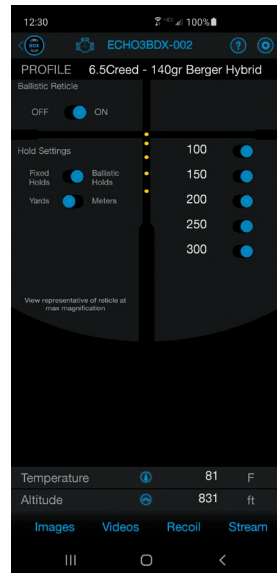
12:30 100%

BOX ECHO3BDX-002 ?

PROFILE 6.5Creed - 140gr Berger Hybrid

Ballistic Reticle

OFF ON

Hold Settings

Fixed Holds Ballistic Holds

Yards Meters

100

150

200

250

300

View representative of reticle at max magnification

Temperature 81 F

Altitude 831 ft

Images Videos Recoil Stream